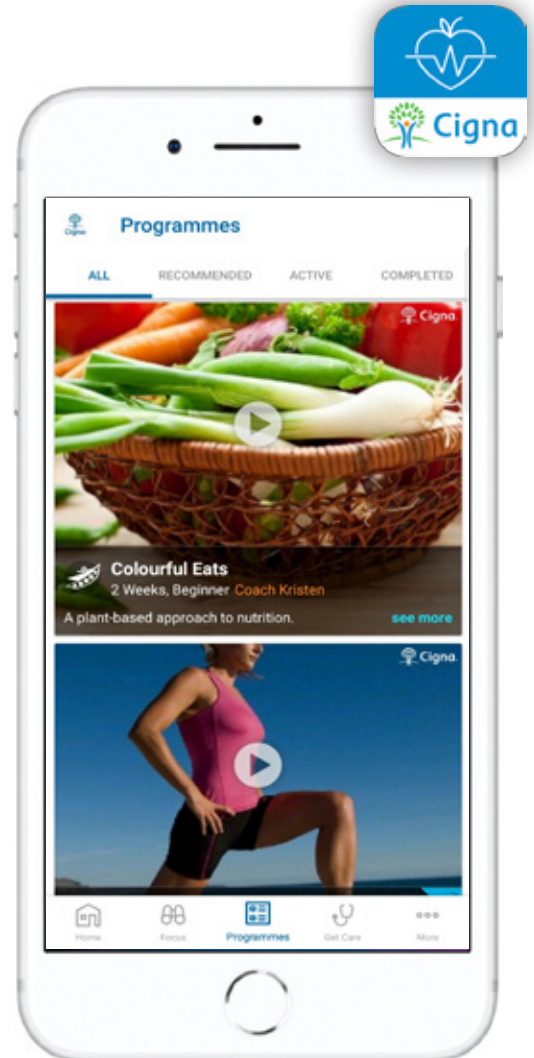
Cigna

Cigna

Programmes

ALL RECOMMENDED ACTIVE COMPLETED

Cigna

Colourful Eats
2 Weeks, Beginner Coach Kristen
A plant-based approach to nutrition. see more

Cigna

Home Focus Programmes Get Care More